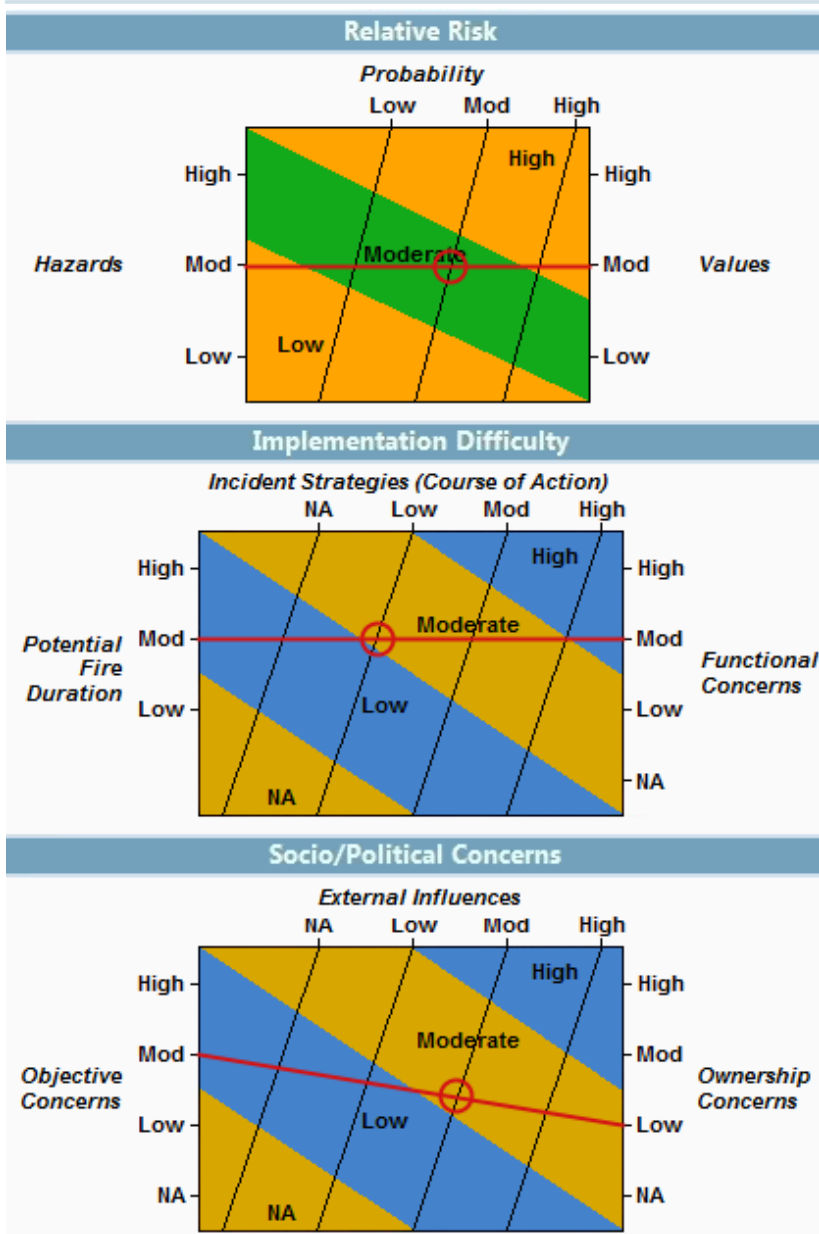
Relative Risk

Probability

Low Mod High

High
Mod
Low

Hazards

High
Moderate
Low

High
Mod
Low

Values

Implementation Difficulty

Incident Strategies (Course of Action)

NA Low Mod High

High
Mod
Low

Potential Fire Duration

High
Moderate
Low
NA

High
Mod
Low
NA

Functional Concerns

Socio/Political Concerns

External Influences

NA Low Mod High

High
Mod
Low
NA

Objective Concerns

High
Moderate
Low
NA

High
Mod
Low
NA

Ownership Concerns